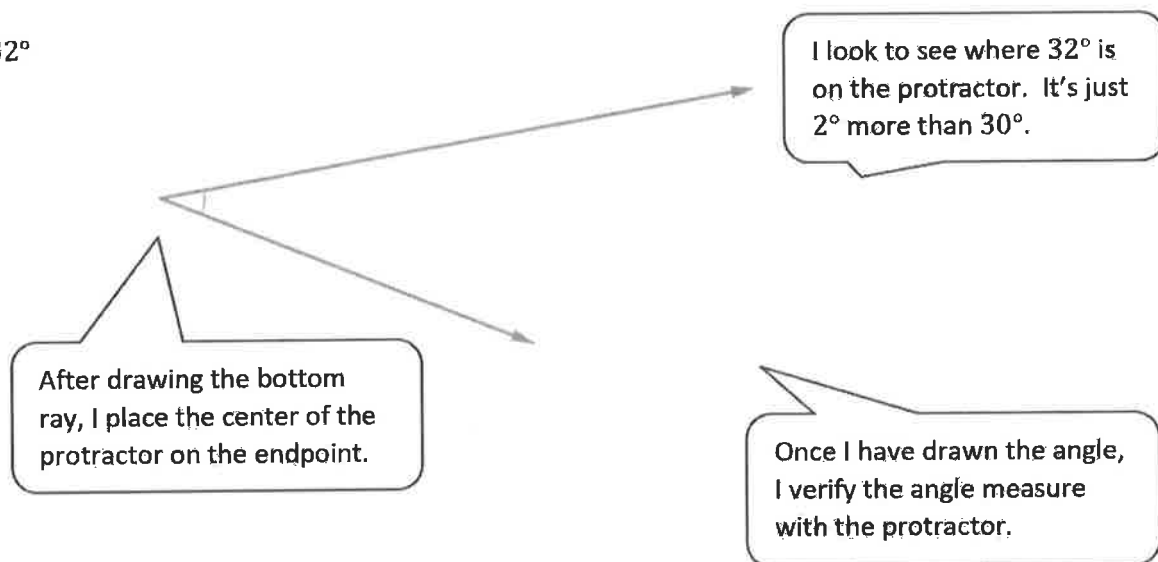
2°

I look to see where 32° is on the protractor. It's just 2° more than 30°.

After drawing the bottom ray, I place the center of the protractor on the endpoint.

Once I have drawn the angle, I verify the angle measure with the protractor.